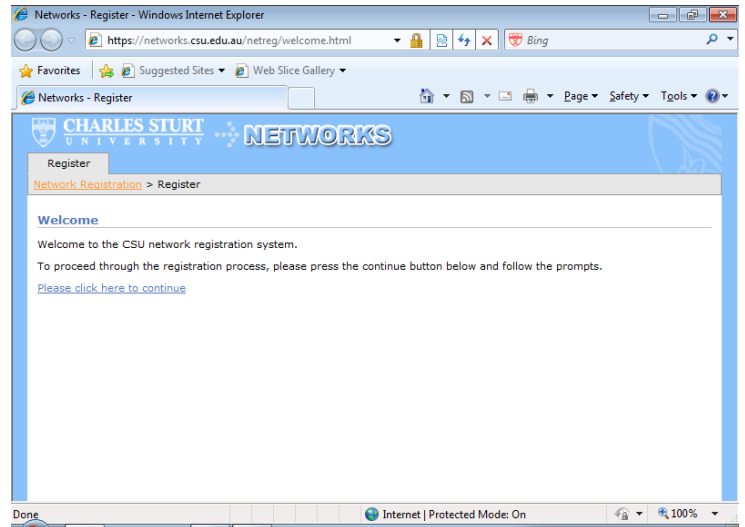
Networks - Register - Windows Internet Explorer

https://networks.csu.edu.au/netreg/welcome.html

Bing

Favorites

Suggested Sites ▾

Web Slice Gallery ▾

Networks - Register

Page ▾ Safety ▾ Tools ▾

CHARLES STURT UNIVERSITY

NETWORKS

Register

Network Registration > Register

Welcome

Welcome to the CSU network registration system.

To proceed through the registration process, please press the continue button below and follow the prompts.

Please click here to continue

Done

Internet | Protected Mode: On

100%